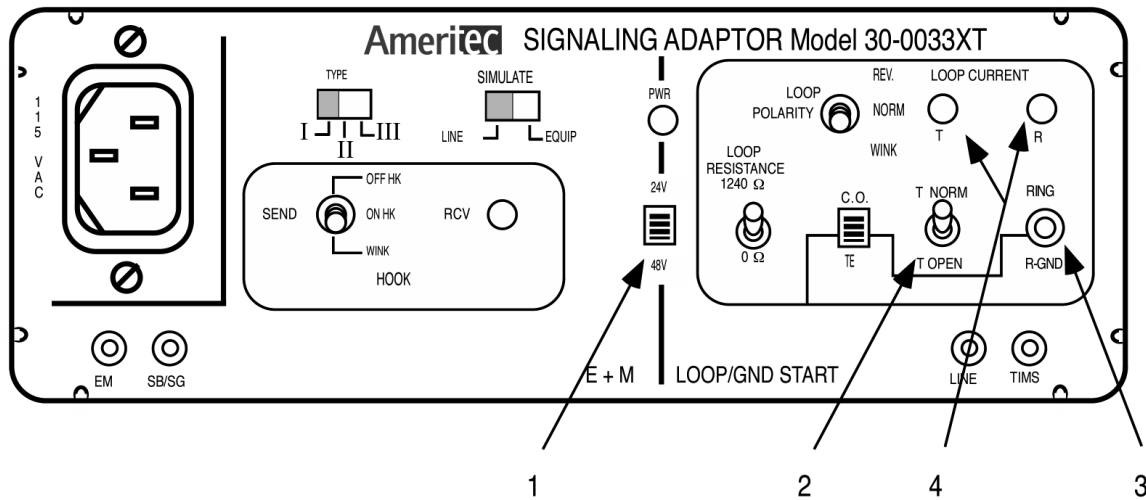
Ameritec SIGNALING ADAPTOR Model 30-0033XT

1
1
5

V
A
C

TYPE

I II III

SIMULATE

LINE EQUIP

SEND

OFF HK

ON HK

WINK

RCV

HOOK

PWR

24V

48V

LOOP POLARITY

REV.

NORM

WINK

LOOP CURRENT

T

R

LOOP RESISTANCE 1240 Ω

0 Ω

C.O.

TE

T NORM

T OPEN

RING

R-GND

EM

SB/SG

E + M

LOOP/GND START

LINE

TIMS

1

2

4

3